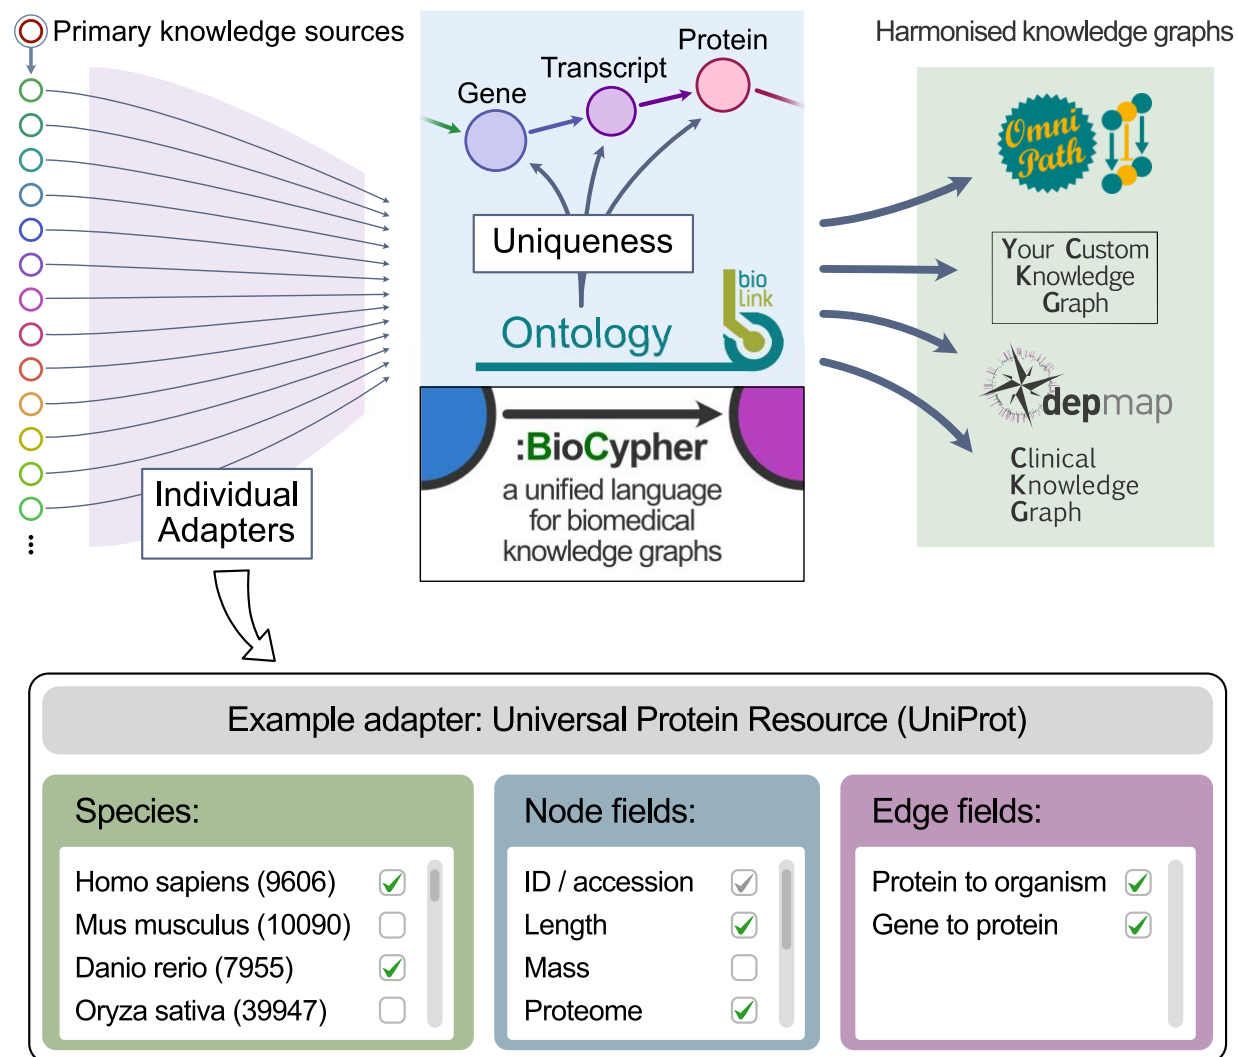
Primary knowledge sources

Gene
Transcript
Protein

Uniqueness

Ontology

bio link

Harmonised knowledge graphs

Omni Path

Your Custom Knowledge Graph

depmap

Clinical Knowledge Graph

:BioCypher
a unified language for biomedical knowledge graphs

Individual Adapters

⋮

Example adapter: Universal Protein Resource (UniProt)

Species:

Homo sapiens (9606)
Mus musculus (10090)
Danio rerio (7955)
Oryza sativa (39947)

Node fields:

ID / accession
Length
Mass
Proteome

Edge fields:

Protein to organism
Gene to protein